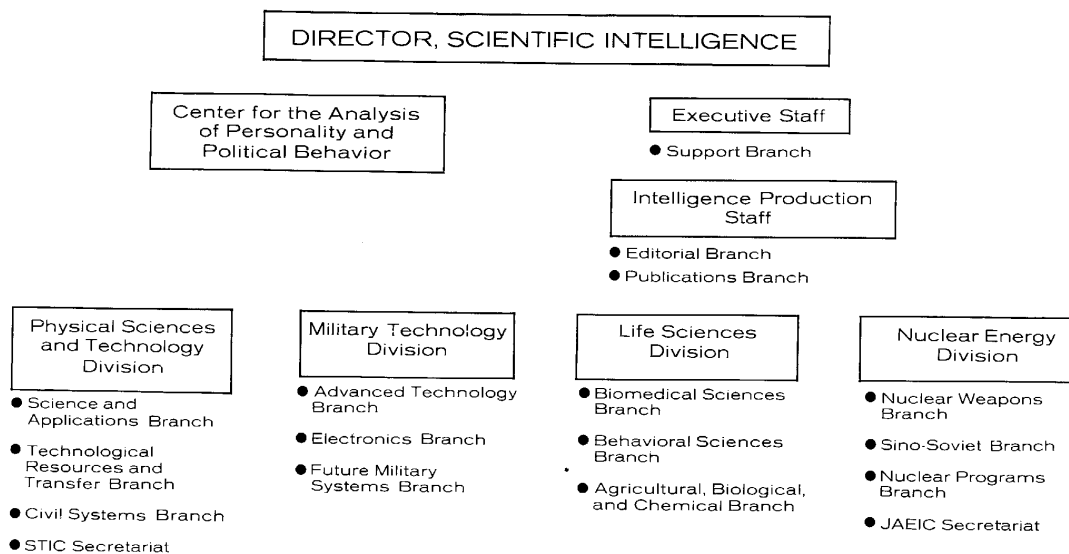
DIRECTOR, SCIENTIFIC INTELLIGENCE

Center for the Analysis of Personality and Political Behavior

Executive Staff

● Support Branch

Intelligence Production Staff

● Editorial Branch

● Publications Branch

Physical Sciences and Technology Division

● Science and Applications Branch

● Technological Resources and Transfer Branch

● Civil Systems Branch

● STIC Secretariat

Military Technology Division

● Advanced Technology Branch

● Electronics Branch

● Future Military Systems Branch

Life Sciences Division

● Biomedical Sciences Branch

● Behavioral Sciences Branch

● Agricultural, Biological, and Chemical Branch

Nuclear Energy Division

● Nuclear Weapons Branch

● Sino-Soviet Branch

● Nuclear Programs Branch

● JAEIC Secretariat